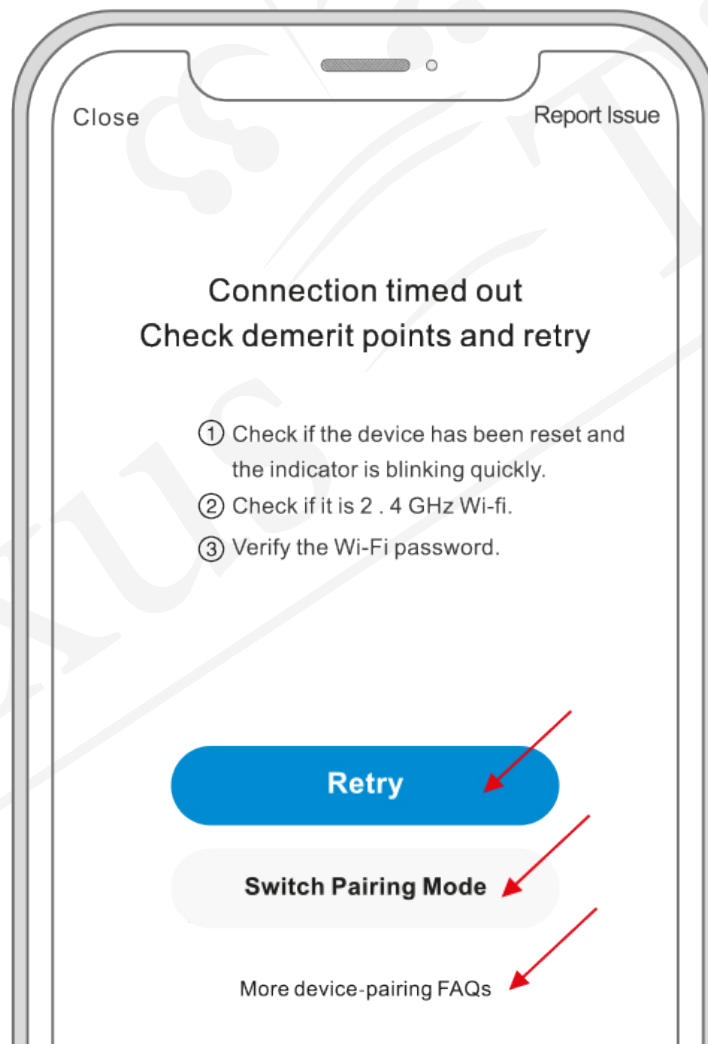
Close

Report Issue

Connection timed out
Check demerit points and retry

① Check if the device has been reset and the indicator is blinking quickly.
② Check if it is 2 . 4 GHz Wi-fi.
③ Verify the Wi-Fi password.

Retry

Switch Pairing Mode

More device-pairing FAQs